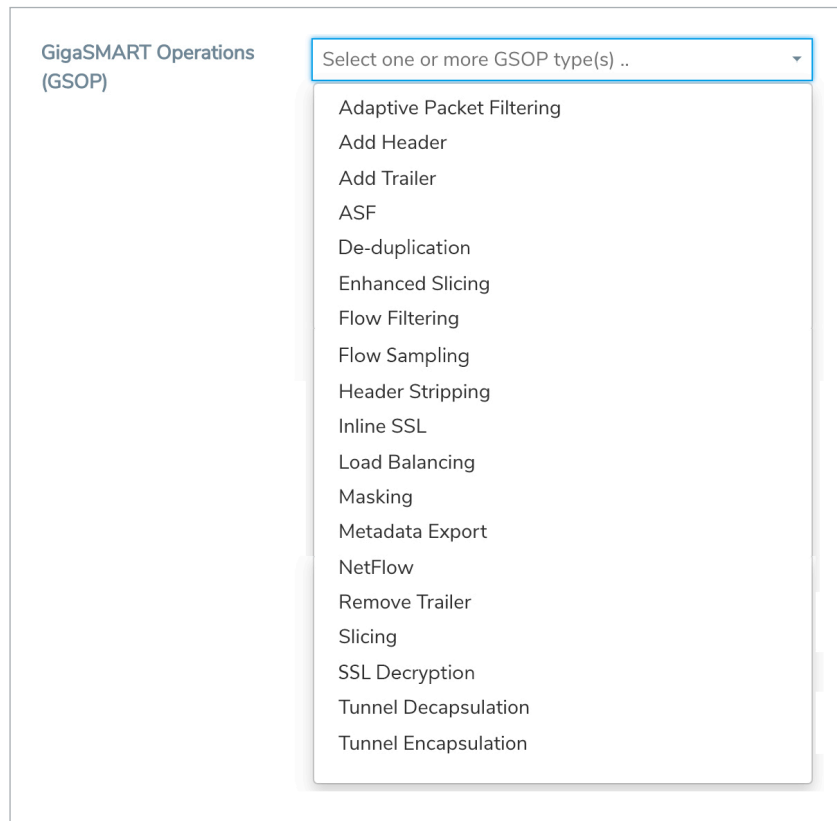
GigaSMART Operations (GSOP)

Select one or more GSOP type(s) ..

Adaptive Packet Filtering
Add Header
Add Trailer
ASF
De-duplication
Enhanced Slicing
Flow Filtering
Flow Sampling
Header Stripping
Inline SSL
Load Balancing
Masking
Metadata Export
NetFlow
Remove Trailer
Slicing
SSL Decryption
Tunnel Decapsulation
Tunnel Encapsulation